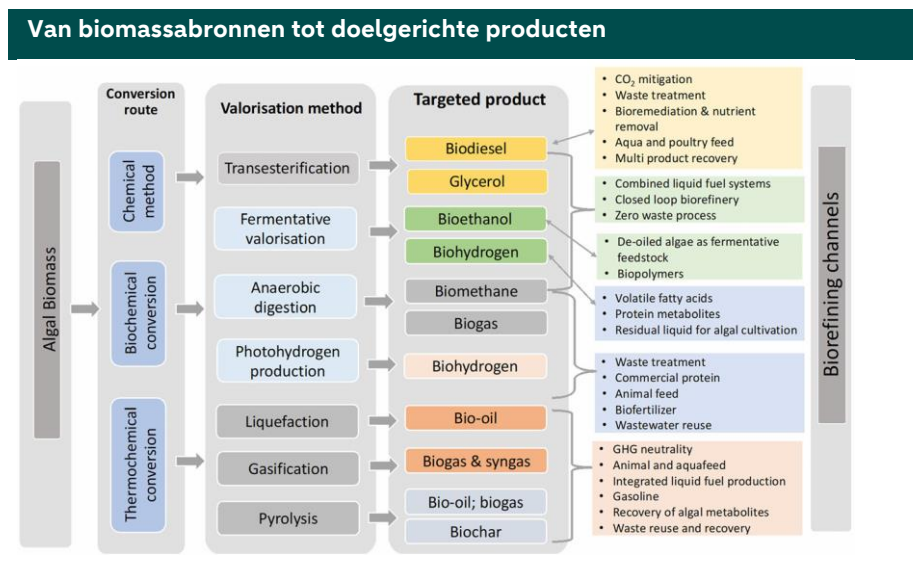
Van biomassabronnen tot doelgerichte producten

Algal Biomass

Conversion route

Chemical method

Biochemical conversion

Thermochemical conversion

Valorisation method

Transesterification

Fermentative valorisation

Anaerobic digestion

Photohydrogen production

Liquefaction

Gasification

Pyrolysis

Targeted product

Biodiesel

Glycerol

Bioethanol

Biohydrogen

Biomethane

Biogas

Biohydrogen

Bio-oil

Biogas & syngas

Bio-oil; biogas

Biochar

- $CO_2$ mitigation
- Waste treatment
- Bioremediation & nutrient removal
- Aqua and poultry feed
- Multi product recovery

- Combined liquid fuel systems
- Closed loop biorefinery
- Zero waste process

- De-oiled algae as fermentative feedstock
- Biopolymers

- Volatile fatty acids
- Protein metabolites
- Residual liquid for algal cultivation

- Waste treatment
- Commercial protein
- Animal feed
- Biofertilizer
- Wastewater reuse

- GHG neutrality
- Animal and aquafeed
- Integrated liquid fuel production
- Gasoline
- Recovery of algal metabolites
- Waste reuse and recovery

Biorefining channels